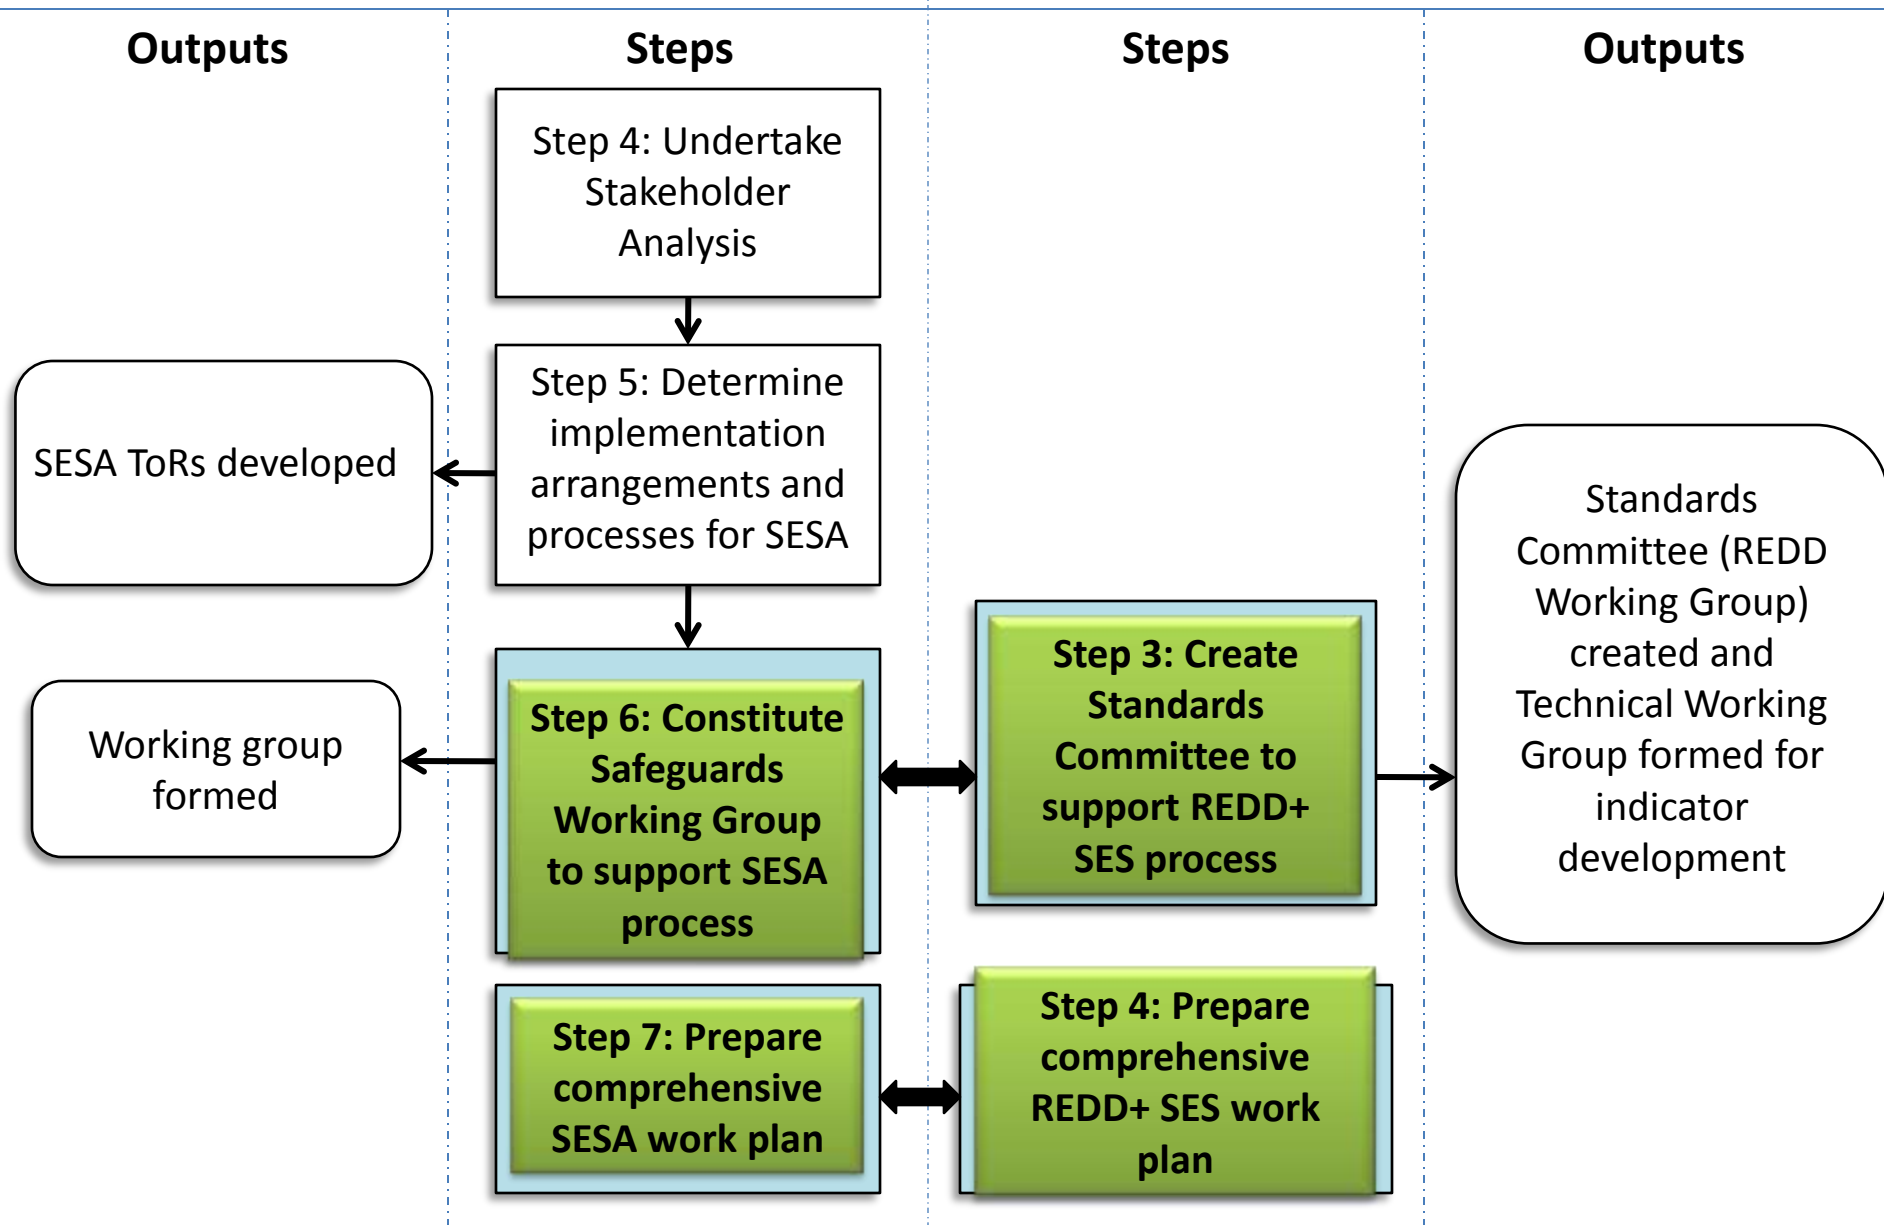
Outputs

Steps

Steps

Outputs

Step 4: Undertake Stakeholder Analysis

Step 5: Determine implementation arrangements and processes for SESA

SESA ToRs developed

Step 6: Constitute Safeguards Working Group to support SESA process

Working group formed

Step 3: Create Standards Committee to support REDD+ SES process

Standards Committee (REDD Working Group) created and Technical Working Group formed for indicator development

Step 7: Prepare comprehensive SESA work plan

Step 4: Prepare comprehensive REDD+ SES work plan